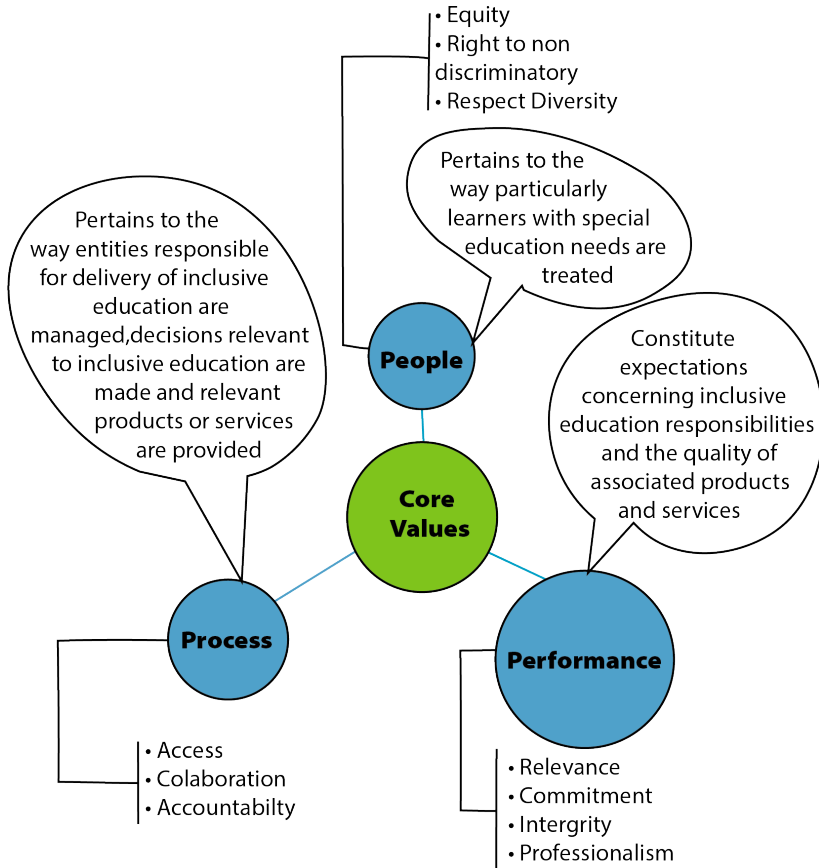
• Equity
• Right to non discriminatory
• Respect Diversity

Pertains to the way particularly learners with special education needs are treated

Pertains to the way entities responsible for delivery of inclusive education are managed,decisions relevant to inclusive education are made and relevant products or services are provided

People

Constitute expectations concerning inclusive education responsibilities and the quality of associated products and services

Core Values

Process

Performance

• Access
• Colaboration
• Accountabilty

• Relevance
• Commitment
• Intergrity
• Professionalism